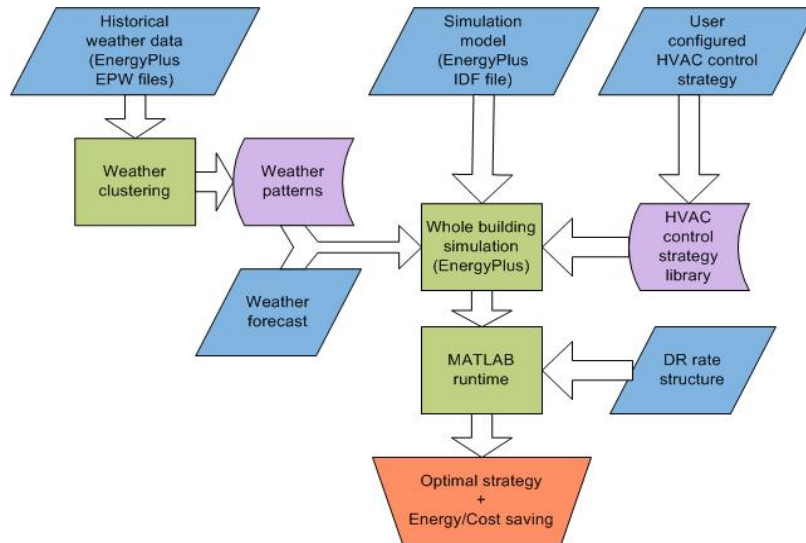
Historical weather data (EnergyPlus EPW files)

Simulation model (EnergyPlus IDF file)

User configured HVAC control strategy

Weather clustering

Weather patterns

Whole building simulation (EnergyPlus)

HVAC control strategy library

Weather forecast

MATLAB runtime

DR rate structure

Optimal strategy + Energy/Cost saving